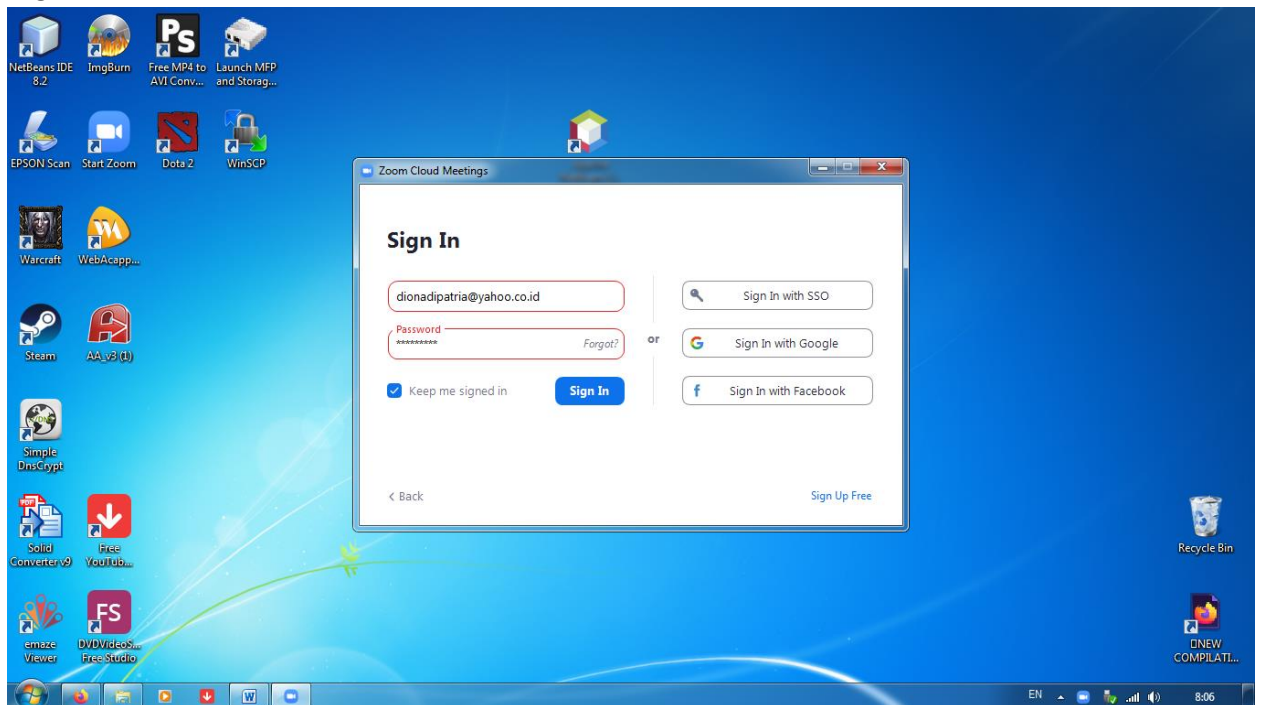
NetBeans IDE 8.2

ImgBurn

Free MP4 to AVI Conv...

Launch MFP and Storag...

EPSON Scan

Start Zoom

Dota 2

WinSCP

Warcraft

WebAcapp...

Steam

AA_v3 (1)

Simple DnsCrypt

Solid Converter v9

Free YouTub...

emaze Viewer

DVDVideoS... Free Studio

Recycle Bin

DNEW COMPILATI...

Zoom Cloud Meetings

Sign In

dionadipatria@yahoo.co.id

Password

*********

Forgot?

or

Keep me signed in

Sign In

Sign In with SSO

Sign In with Google

Sign In with Facebook

< Back

Sign Up Free

EN

8:06